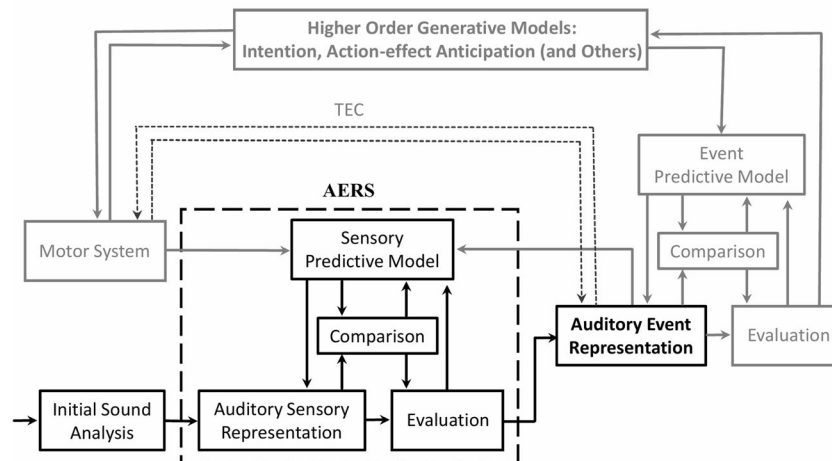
Higher Order Generative Models: Intention, Action-effect Anticipation (and Others)

TEC

AERS

Event Predictive Model

Motor System

Sensory Predictive Model

Comparison

Comparison

Auditory Event Representation

Evaluation

Initial Sound Analysis

Auditory Sensory Representation

Evaluation